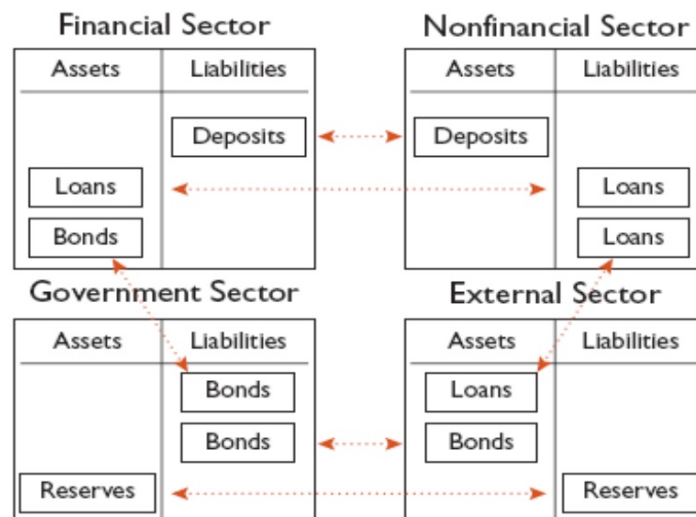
Financial Sector

| Assets | Liabilities |
|---|---|
| | Deposits |
| Loans | |
| Bonds | |

Nonfinancial Sector

| Assets | Liabilities |
|---|---|
| Deposits | |
| | Loans |
| | Loans |

Government Sector

| Assets | Liabilities |
|---|---|
| | Bonds |
| | Bonds |
| Reserves | |

External Sector

| Assets | Liabilities |
|---|---|
| Loans | |
| Bonds | |
| | Reserves |